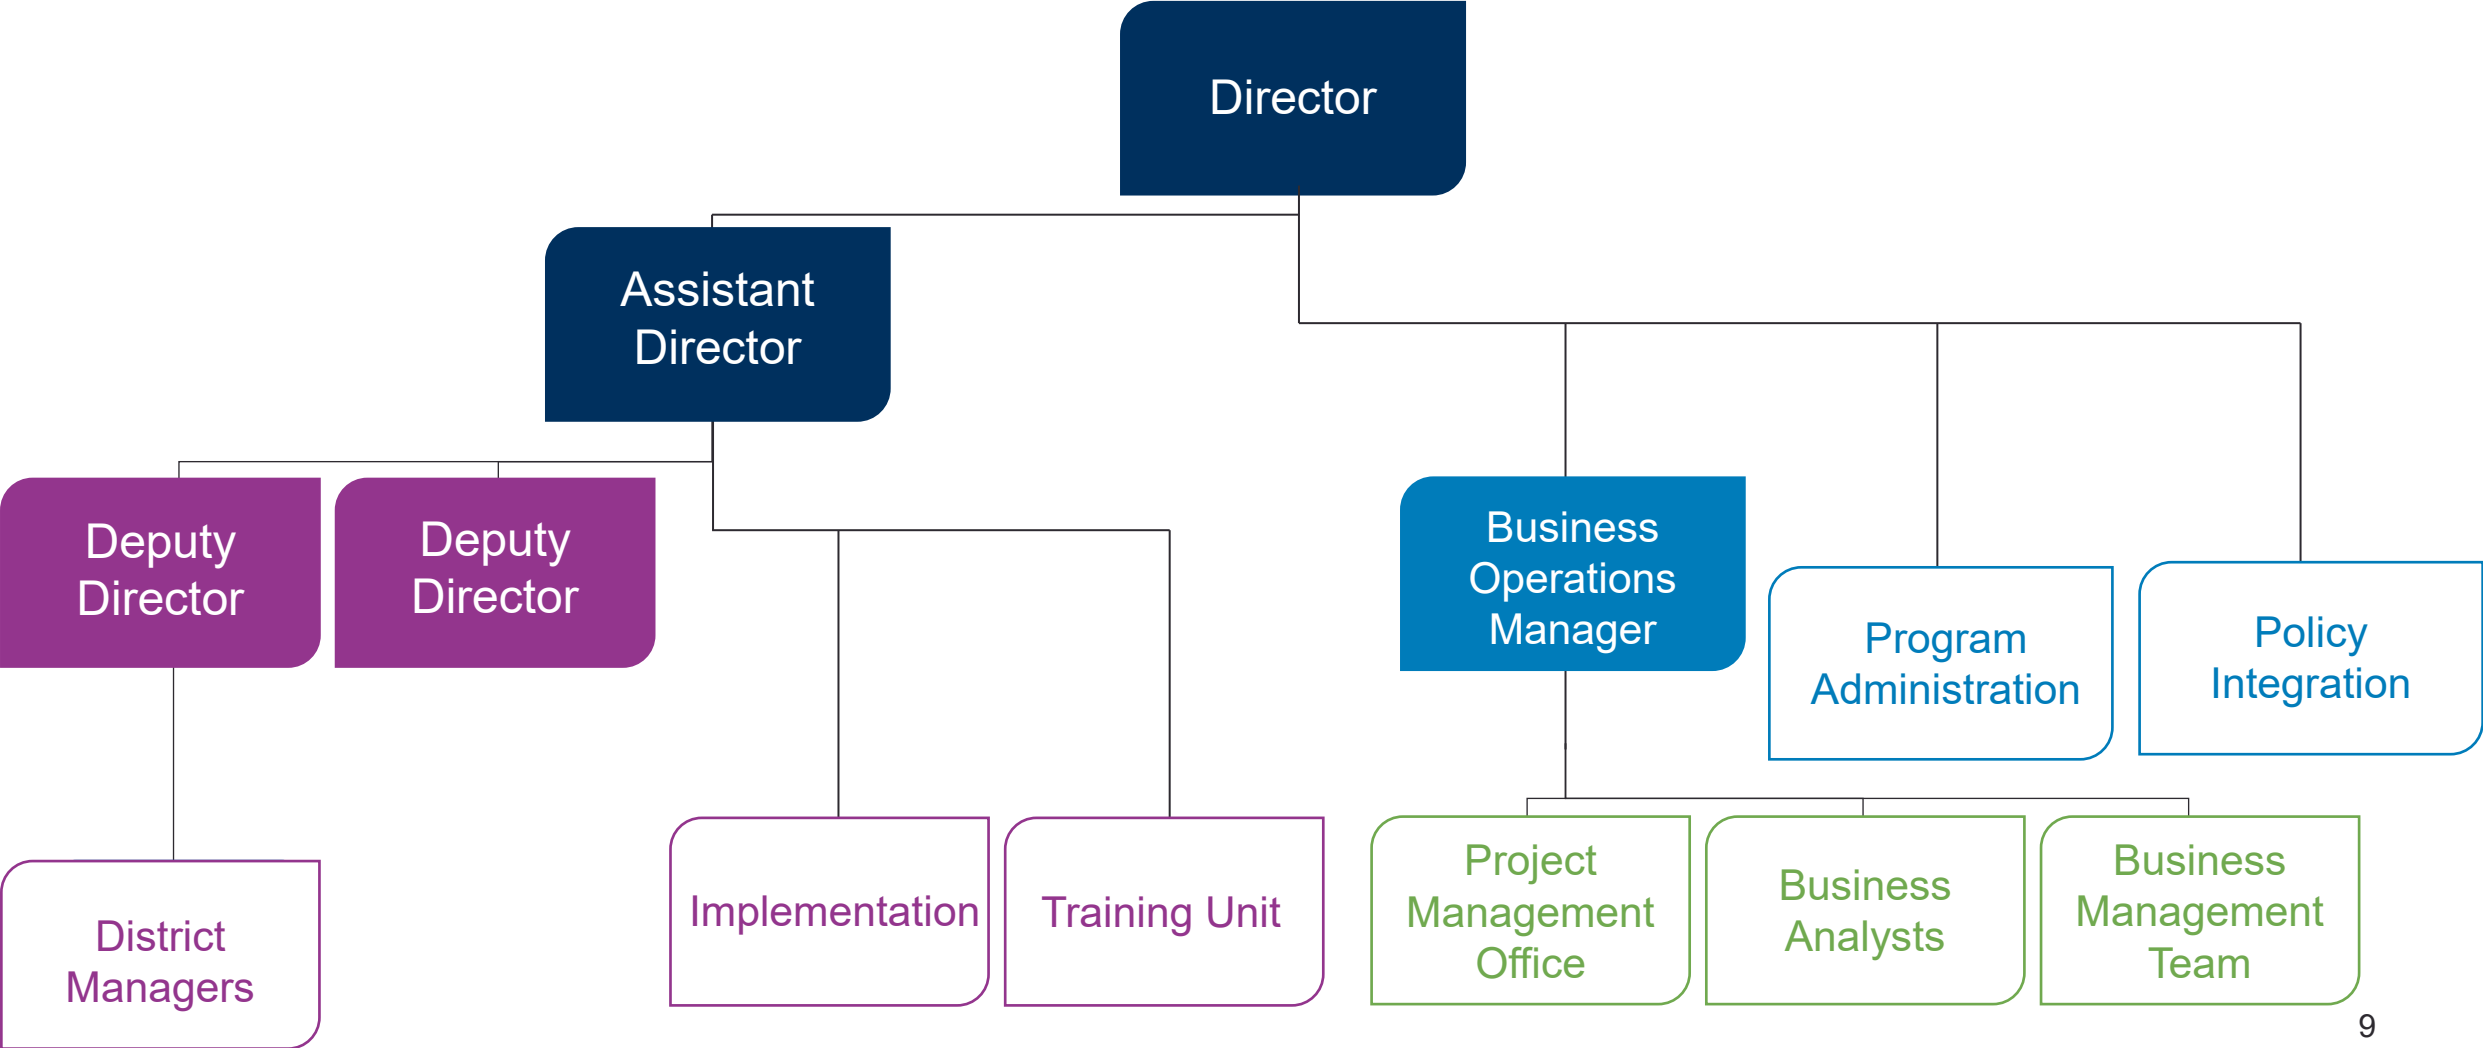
Director

Assistant Director

Deputy Director

Deputy Director

Business Operations Manager

Program Administration

Policy Integration

District Managers

Implementation

Training Unit

Project Management Office

Business Analysts

Business Management Team

9